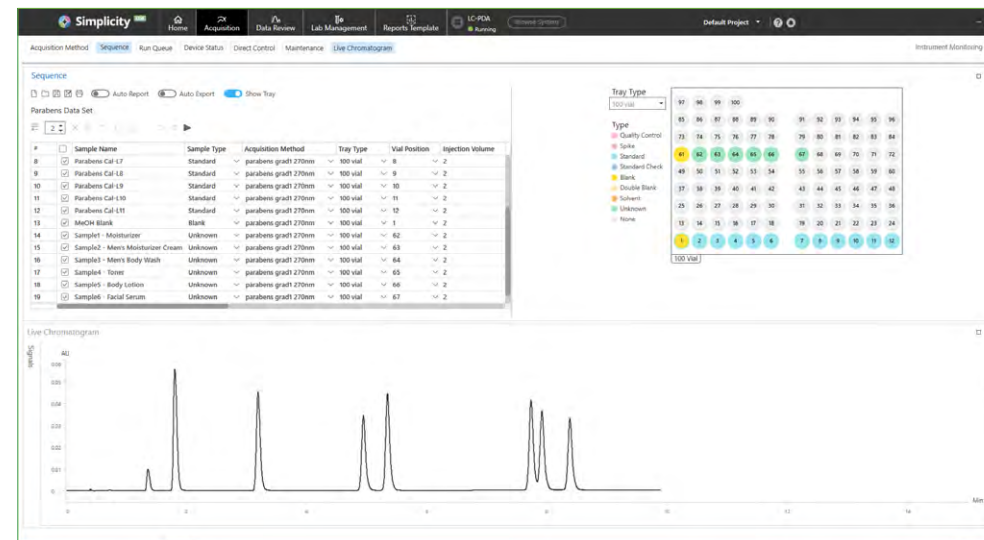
Simplicity Home Acquisition Data Review Lab Management Reports Template LC-PDA Running Default Project

Acquisition Method Sequence Run Queue Device Status Direct Control Maintenance Live Chromatogram Instrument Monitoring

Sequence

Auto Report Auto Export Show Tray

Parabens Data Set

2

| # | | Sample Name | Sample Type | Acquisition Method | Tray Type | Vial Position | Injection Volume |
|---|---|---|---|---|---|---|---|
| 8 | ☑ | Parabens Cal-L7 | Standard | parabens grad1 270nm | 100 vial | 8 | 2 |
| 9 | ☑ | Parabens Cal-L8 | Standard | parabens grad1 270nm | 100 vial | 9 | 2 |
| 10 | ☑ | Parabens Cal-L9 | Standard | parabens grad1 270nm | 100 vial | 10 | 2 |
| 11 | ☑ | Parabens Cal-L10 | Standard | parabens grad1 270nm | 100 vial | 11 | 2 |
| 12 | ☑ | Parabens Cal-L11 | Standard | parabens grad1 270nm | 100 vial | 12 | 2 |
| 13 | ☑ | MeOH Blank | Blank | parabens grad1 270nm | 100 vial | 1 | 2 |
| 14 | ☑ | Sample1 - Moisturizer | Unknown | parabens grad1 270nm | 100 vial | 62 | 2 |
| 15 | ☑ | Sample2 - Men's Moisturizer Cream | Unknown | parabens grad1 270nm | 100 vial | 63 | 2 |
| 16 | ☑ | Sample3 - Men's Body Wash | Unknown | parabens grad1 270nm | 100 vial | 64 | 2 |
| 17 | ☑ | Sample4 - Toner | Unknown | parabens grad1 270nm | 100 vial | 65 | 2 |
| 18 | ☑ | Sample5 - Body Lotion | Unknown | parabens grad1 270nm | 100 vial | 66 | 2 |
| 19 | ☑ | Sample6 - Facial Serum | Unknown | parabens grad1 270nm | 100 vial | 67 | 2 |

Tray Type
100 Vial

Type
Quality Control
Spike
Standard
Standard Check
Blank
Double Blank
Solvent
Unknown
None

97 98 99 100
85 86 87 88 89 90 91 92 93 94 95 96
73 74 75 76 77 78 79 80 81 82 83 84
61 62 63 64 65 66 67 68 69 70 71 72
49 50 51 52 53 54 55 56 57 58 59 60
37 38 39 40 41 42 43 44 45 46 47 48
25 26 27 28 29 30 31 32 33 34 35 36
13 14 15 16 17 18 19 20 21 22 23 24
1 2 3 4 5 6 7 8 9 10 11 12
100 Vial

Live Chromatogram

Signals
AU
0.06
0.05
0.04
0.03
0.02
0.01
0
0 2 4 6 8 10 12 14
Min